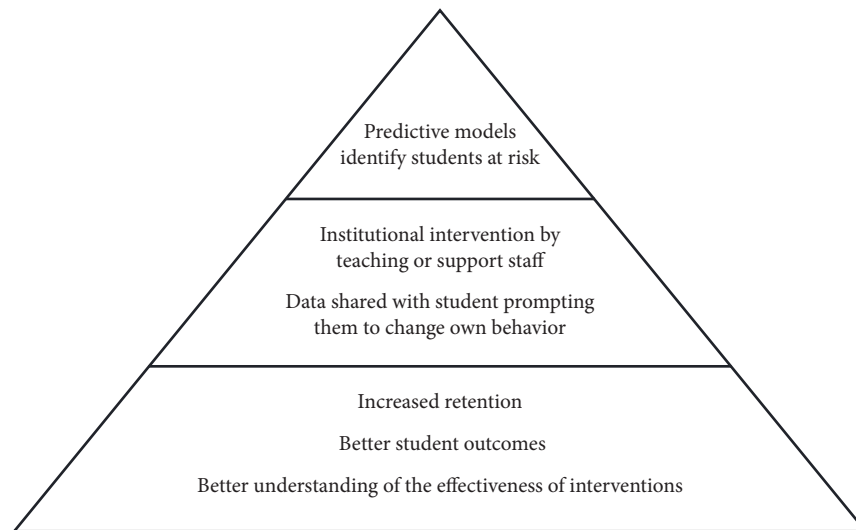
Predictive models identify students at risk

Institutional intervention by teaching or support staff

Data shared with student prompting them to change own behavior

Increased retention

Better student outcomes

Better understanding of the effectiveness of interventions